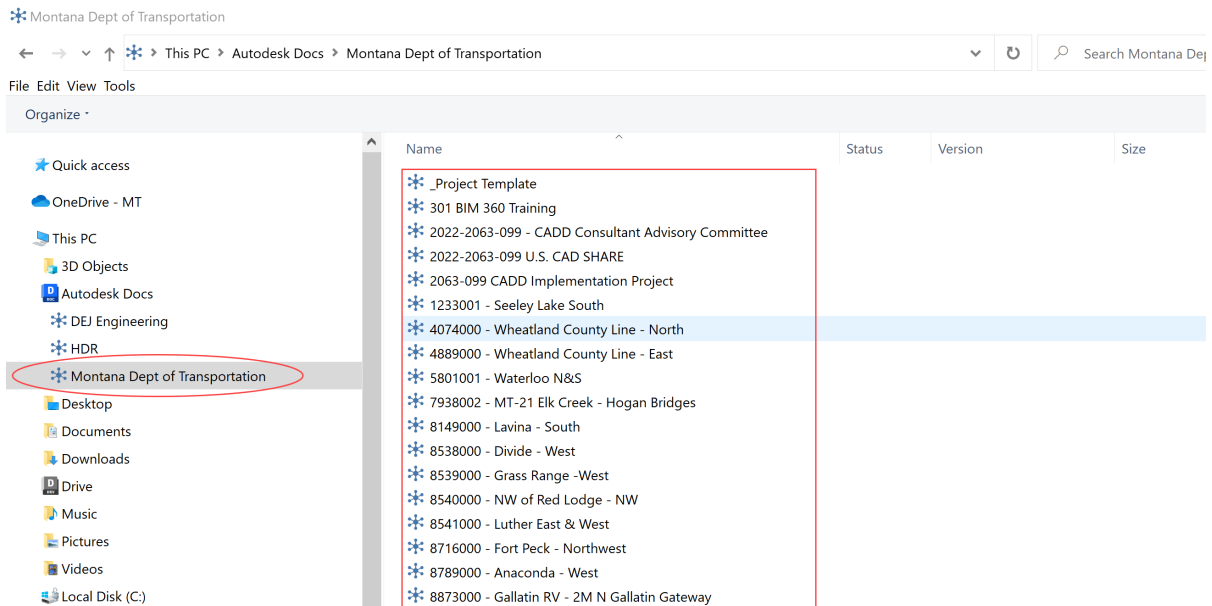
Montana Dept of Transportation

This PC > Autodesk Docs > Montana Dept of Transportation

Search Montana Dep

File Edit View Tools

Organize

Quick access
OneDrive - MT
This PC
3D Objects
Autodesk Docs
DEJ Engineering
HDR
Montana Dept of Transportation
Desktop
Documents
Downloads
Drive
Music
Pictures
Videos
Local Disk (C:)

| Name | Status | Version | Size |
|---|---|---|---|
| _Project Template | | | |
| 301 BIM 360 Training | | | |
| 2022-2063-099 - CADD Consultant Advisory Committee | | | |
| 2022-2063-099 U.S. CAD SHARE | | | |
| 2063-099 CADD Implementation Project | | | |
| 1233001 - Seeley Lake South | | | |
| 4074000 - Wheatland County Line - North | | | |
| 4889000 - Wheatland County Line - East | | | |
| 5801001 - Waterloo N&S | | | |
| 7938002 - MT-21 Elk Creek - Hogan Bridges | | | |
| 8149000 - Lavina - South | | | |
| 8538000 - Divide - West | | | |
| 8539000 - Grass Range -West | | | |
| 8540000 - NW of Red Lodge - NW | | | |
| 8541000 - Luther East & West | | | |
| 8716000 - Fort Peck - Northwest | | | |
| 8789000 - Anaconda - West | | | |
| 8873000 - Gallatin RV - 2M N Gallatin Gateway | | | |